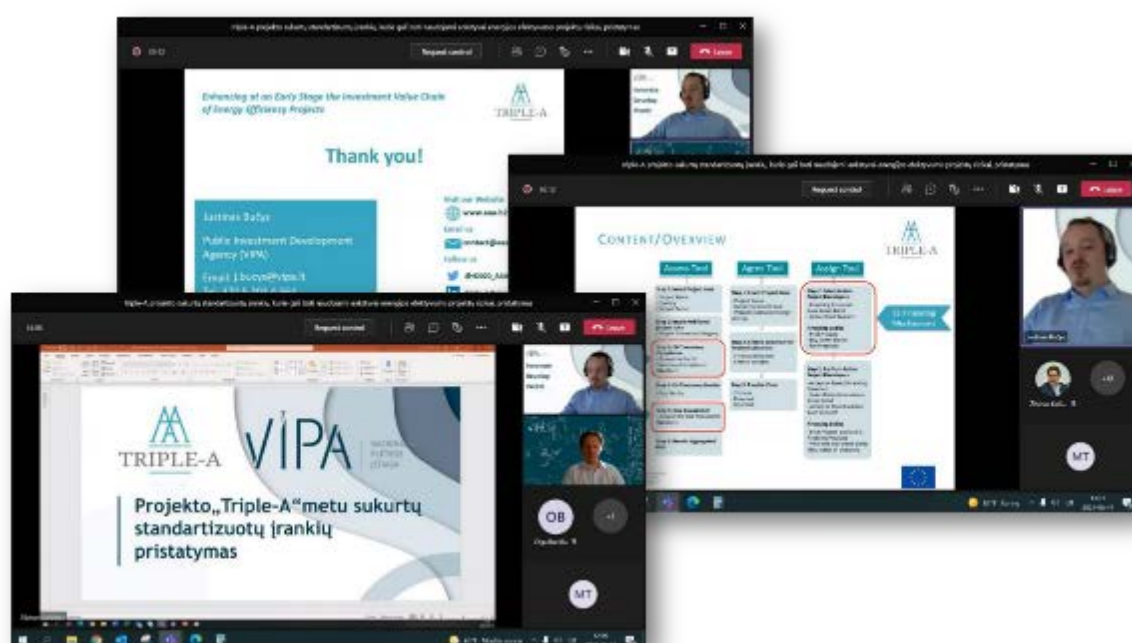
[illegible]

Request control

Leave

Enhancing at an Early Stage the Investment Value Chain of Energy Efficiency Projects

TRIPLE-A

Thank you!

Justinas Bučys

Public Investment Development Agency (VIPA)

Email: j.bucys@vipa.lt

Visit our Website

www.aaa-h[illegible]

Email us

contact@aaa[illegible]

Follow us

@AAA_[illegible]

Request control

Leave

CONTENT/OVERVIEW

TRIPLE-A

Assess Tool

Agree Tool

Assign Tool

MT

Request control

Leave

TRIPLE-A

VIPA

Projekto „Triple-A“ metu sukurtų standartizuotų įrankių pristatymas

OB

MT